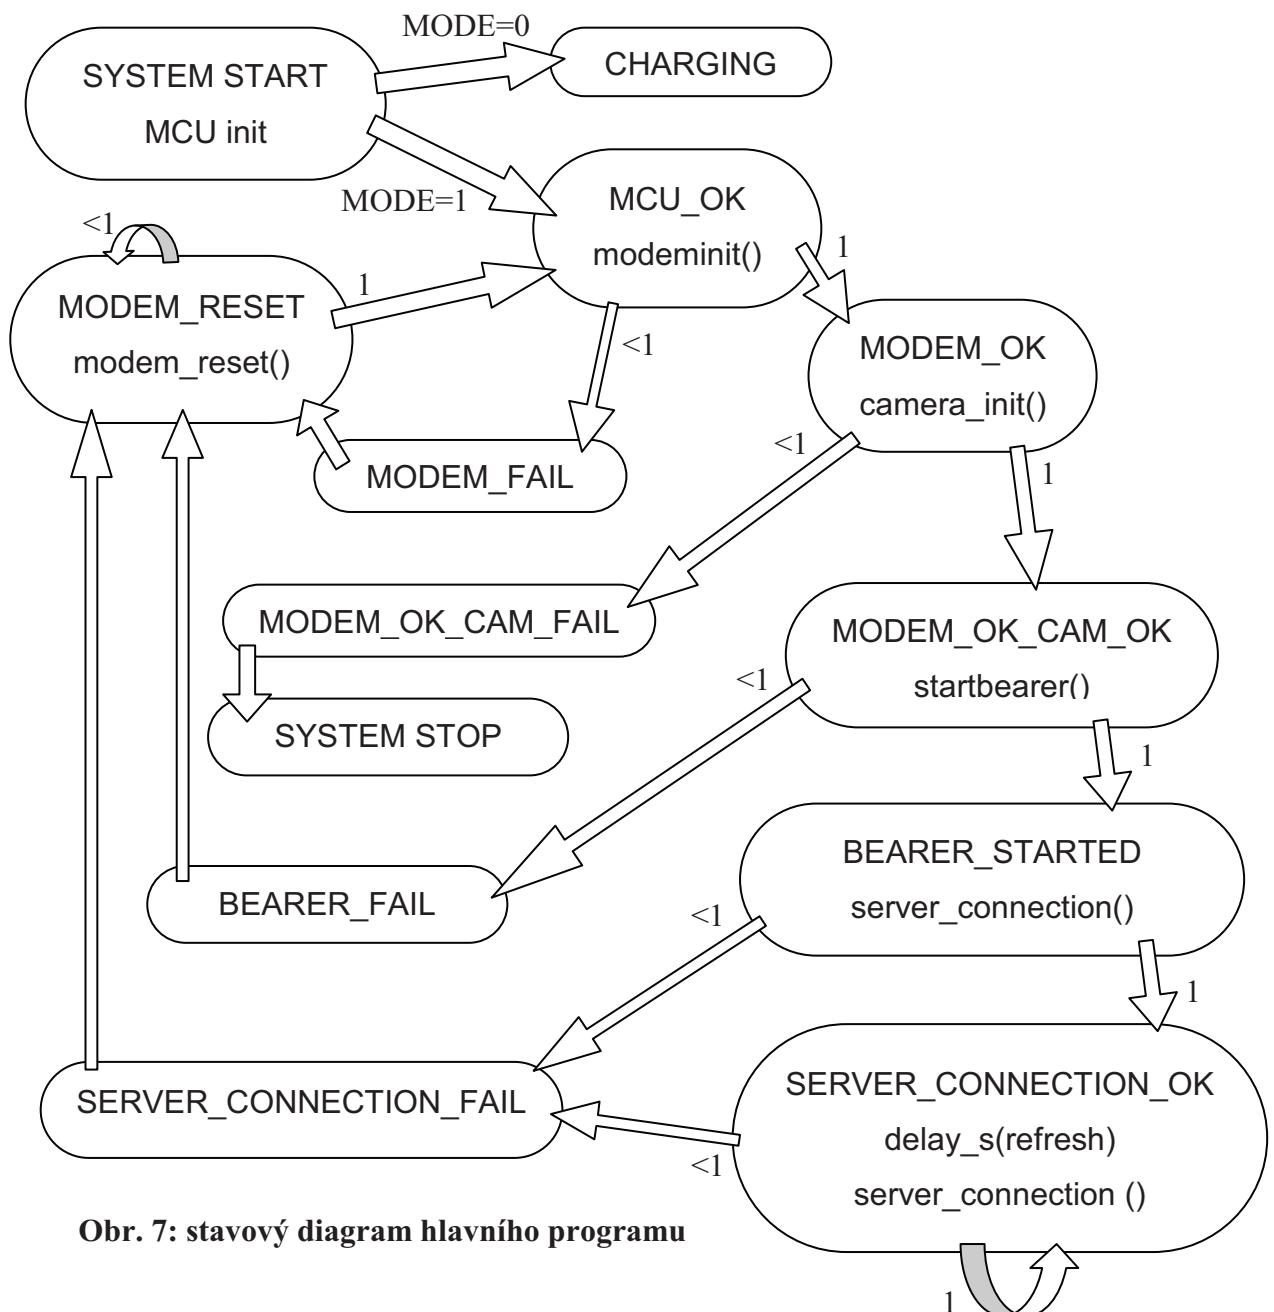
MODE=0

SYSTEM START

MCU init

CHARGING

MODE=1

MCU_OK

modeminit()

<1

MODEM_RESET

modem_reset()

1

1

<1

MODEM_OK

camera_init()

MODEM_FAIL

<1

1

MODEM_OK_CAM_FAIL

SYSTEM STOP

MODEM_OK_CAM_OK

startbearer()

<1

1

BEARER_STARTED

server_connection()

BEARER_FAIL

<1

1

SERVER_CONNECTION_FAIL

SERVER_CONNECTION_OK

delay_s(refresh)

server_connection ()

<1

Obr. 7: stavový diagram hlavního programu

1